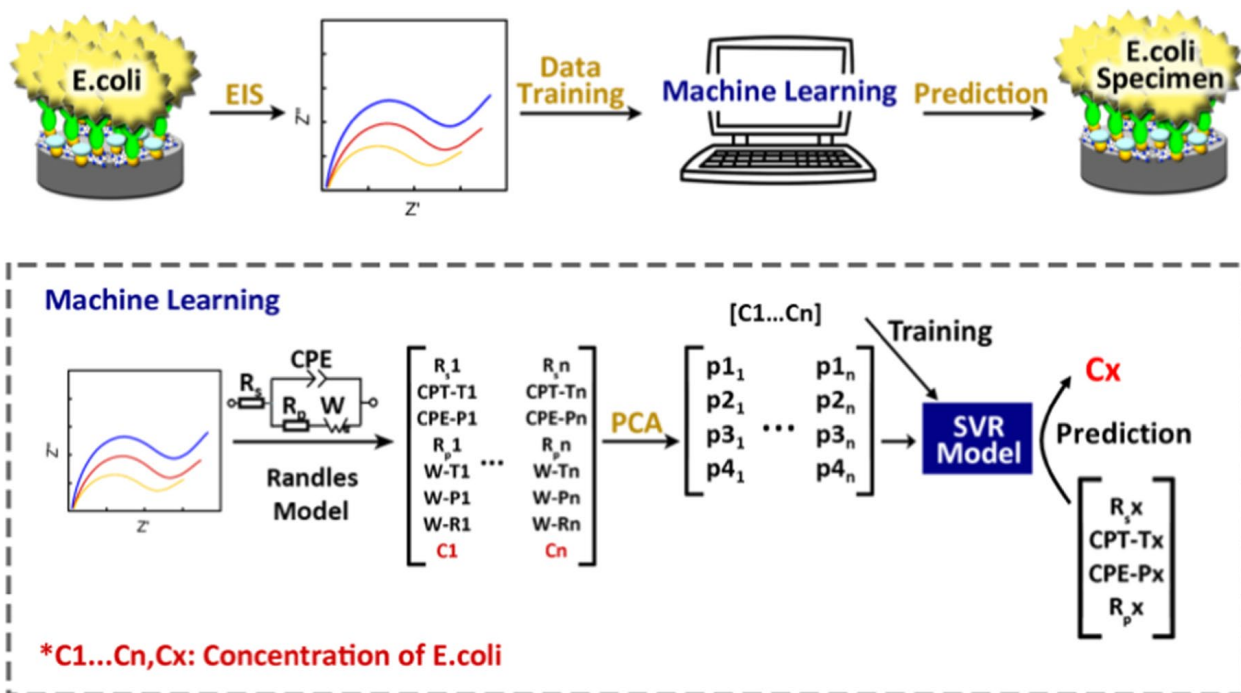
E.coli

EIS

Z"

Z'

Data Training

Machine Learning

Prediction

E.coli Specimen

Machine Learning

Z"

Z'

CPE

$R_s$

$R_p$

W

Randles Model

$\begin{bmatrix} R_s1 & \cdots & R_sn \\ CPT\text{-}T1 & & CPT\text{-}Tn \\ CPE\text{-}P1 & & CPE\text{-}Pn \\ R_p1 & & R_pn \\ W\text{-}T1 & & W\text{-}Tn \\ W\text{-}P1 & & W\text{-}Pn \\ W\text{-}R1 & & W\text{-}Rn \\ C1 & & Cn \end{bmatrix}$

PCA

$\begin{bmatrix} p1_1 & \cdots & p1_n \\ p2_1 & & p2_n \\ p3_1 & & p3_n \\ p4_1 & & p4_n \end{bmatrix}$

[C1...Cn]

Training

SVR Model

Cx

Prediction

$\begin{bmatrix} R_sx \\ CPT\text{-}Tx \\ CPE\text{-}Px \\ R_px \end{bmatrix}$

*C1...Cn,Cx: Concentration of E.coli